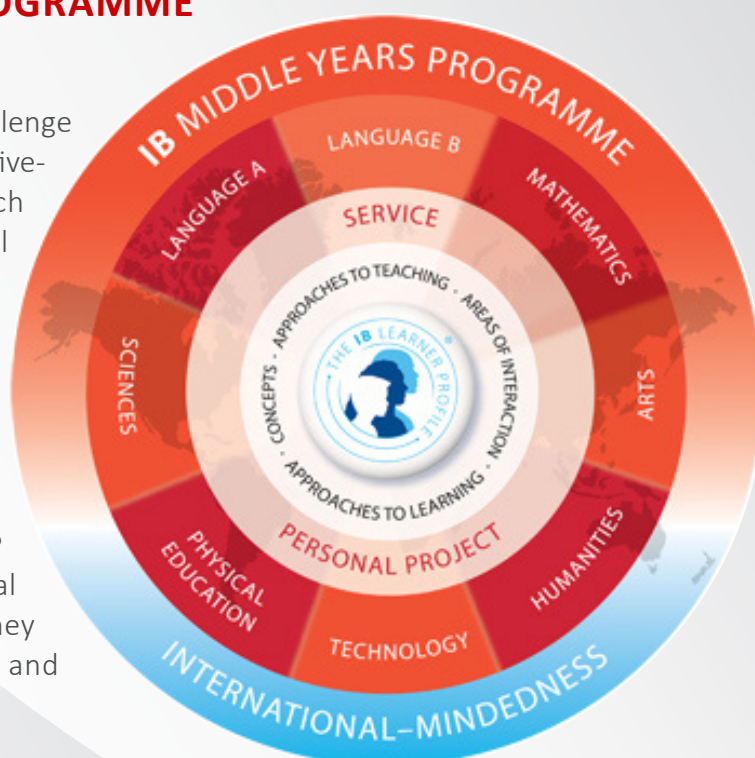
OGRAMME

llenge
ive-
ch
l

al
hey
and

IB MIDDLE YEARS PROGRAMME

LANGUAGE B

LANGUAGE A

MATHEMATICS

SERVICE

SCIENCES

ARTS

CONCEPTS · APPROACHES TO TEACHING · AREAS OF INTERACTION · APPROACHES TO LEARNING

THE IB LEARNER PROFILE

PERSONAL PROJECT

PHYSICAL EDUCATION

HUMANITIES

TECHNOLOGY

INTERNATIONAL-MINDEDNESS